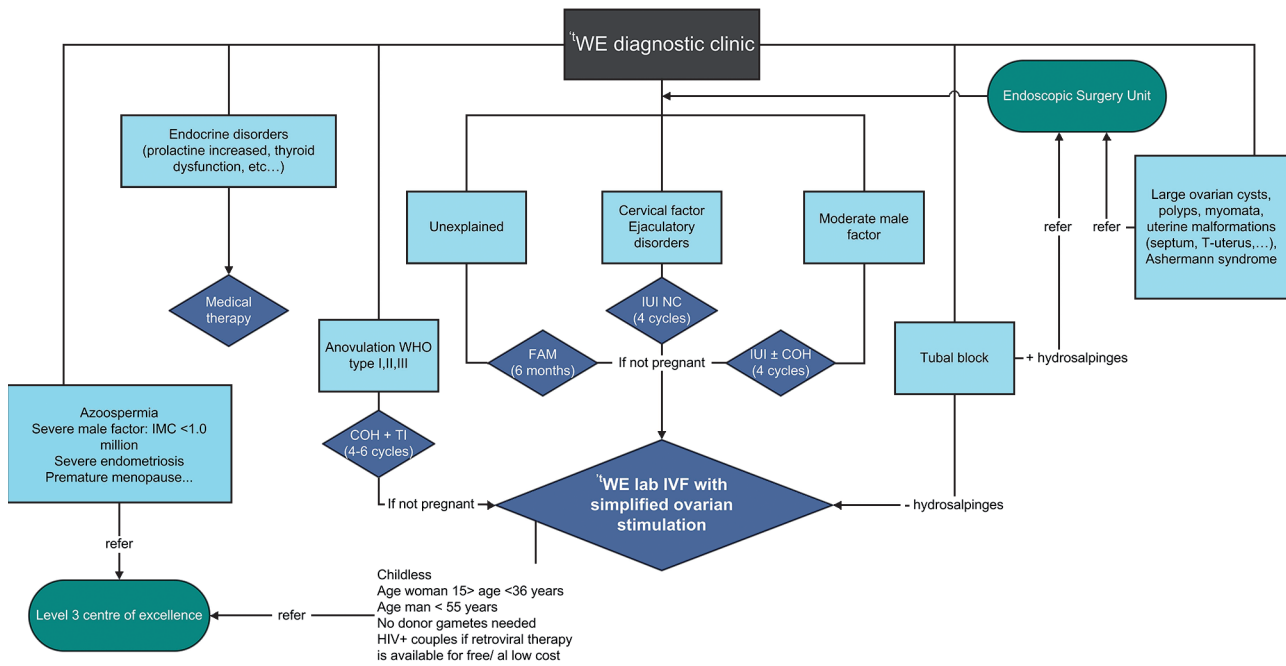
$^{t}$WE diagnostic clinic

Endoscopic Surgery Unit

Endocrine disorders (prolactine increased, thyroid dysfunction, etc…)

Medical therapy

Unexplained

Cervical factor Ejaculatory disorders

Moderate male factor

Large ovarian cysts, polyps, myomata, uterine malformations (septum, T-uterus,…), Ashermann syndrome

refer

refer

IUI NC (4 cycles)

FAM (6 months)

If not pregnant

IUI ± COH (4 cycles)

Tubal block

+ hydrosalpinges

Anovulation WHO type I,II,III

COH + TI (4-6 cycles)

Azoospermia
Severe male factor: IMC <1.0 million
Severe endometriosis
Premature menopause...

If not pregnant

$^{t}$WE lab IVF with simplified ovarian stimulation

- hydrosalpinges

refer

Level 3 centre of excellence

refer

Childless
Age woman 15> age <36 years
Age man < 55 years
No donor gametes needed
HIV+ couples if retroviral therapy is available for free/ al low cost